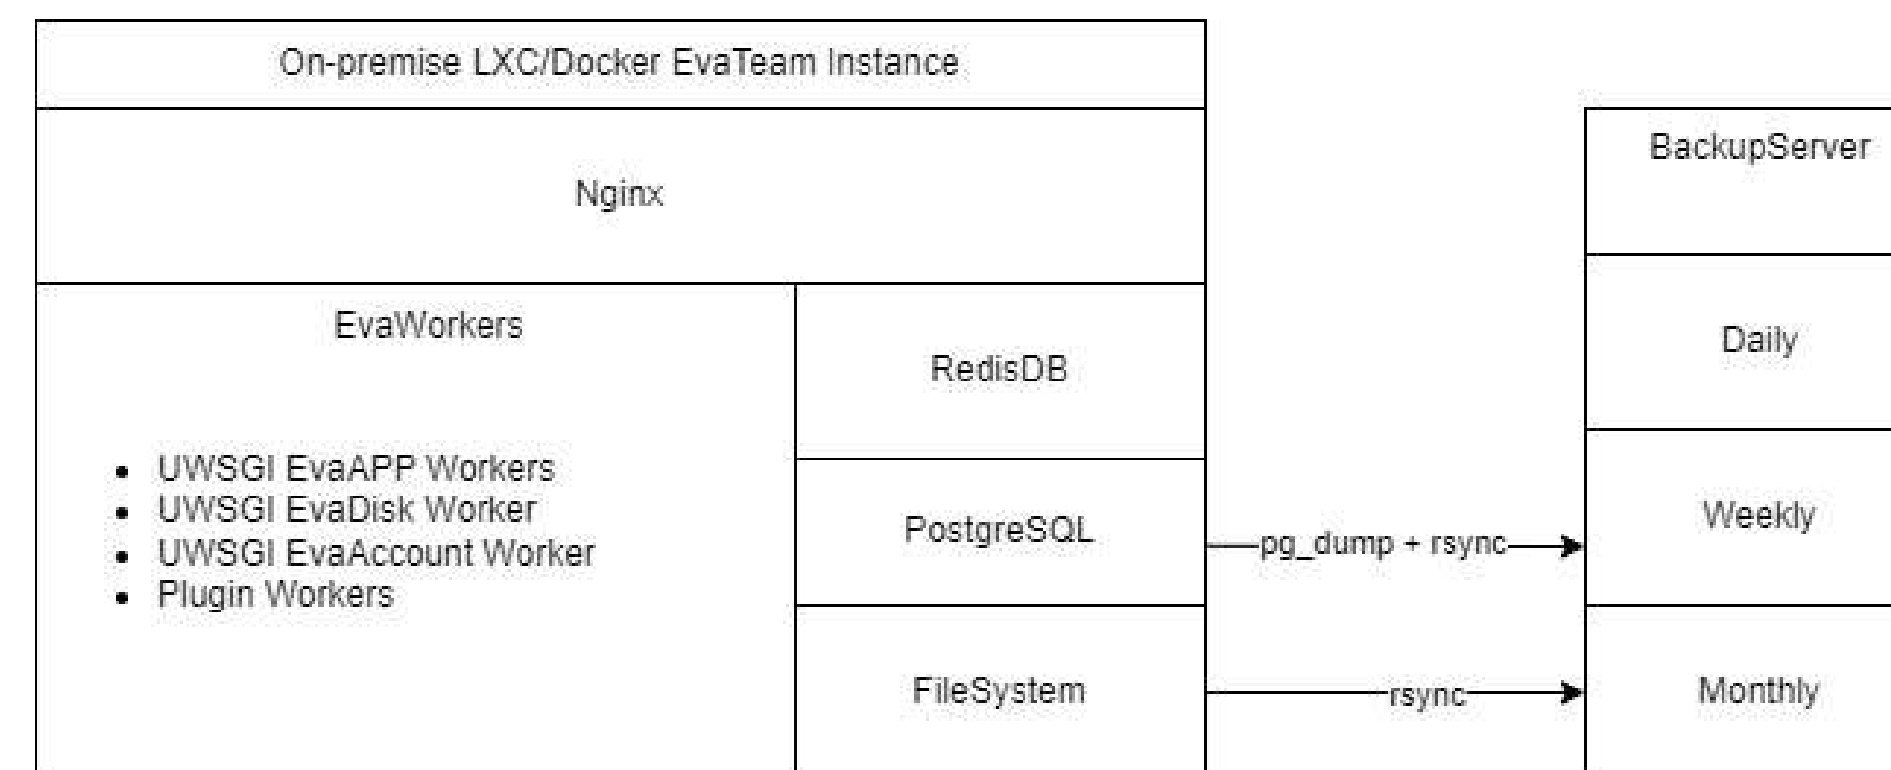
On-premise LXC/Docker EvaTeam Instance

Nginx

EvaWorkers

- UWSGI EvaAPP Workers
- UWSGI EvaDisk Worker
- UWSGI EvaAccount Worker
- Plugin Workers

RedisDB

PostgreSQL

FileSystem

pg_dump + rsync

rsync

BackupServer

Daily

Weekly

Monthly